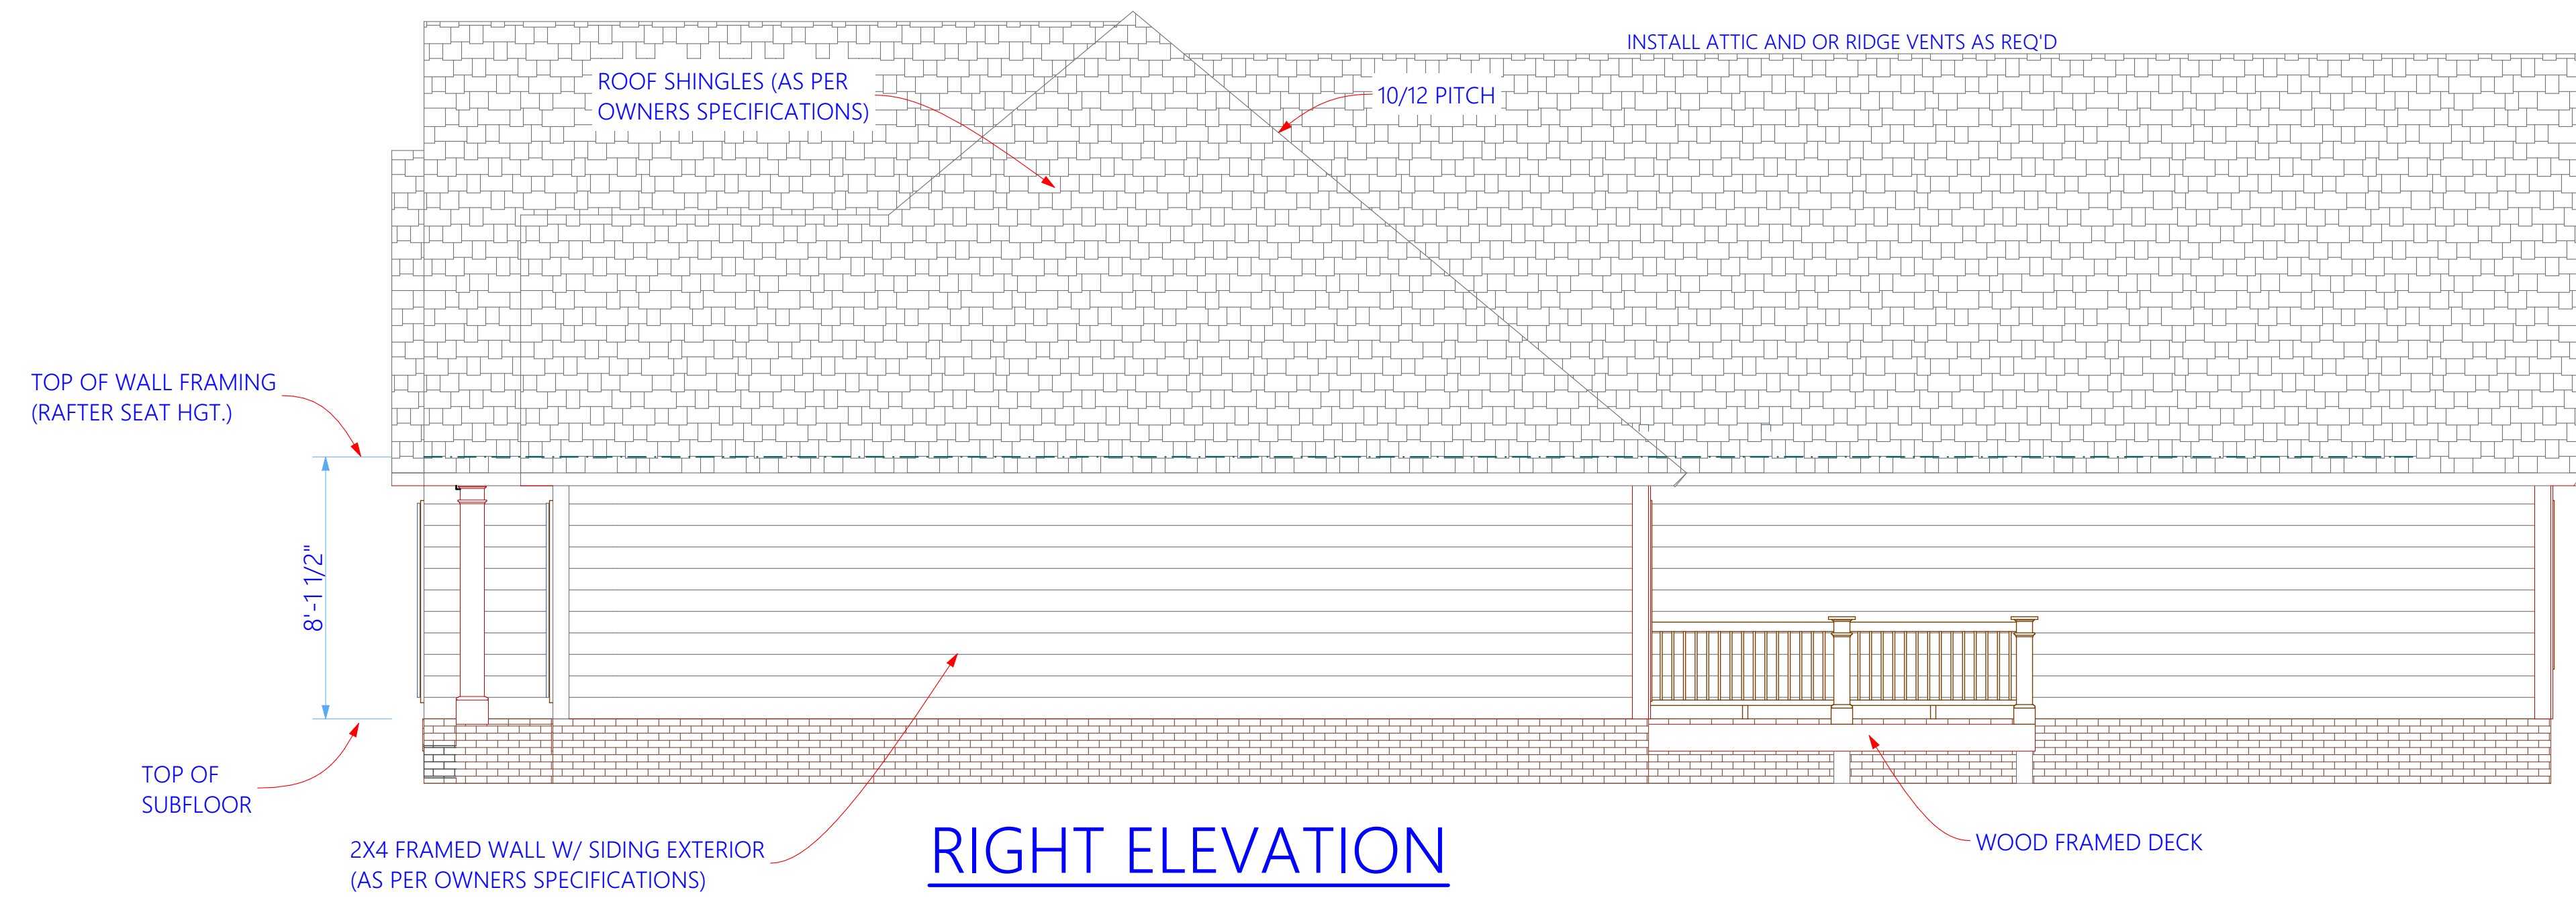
INSTALL ATTIC AND OR RIDGE VENTS AS REQ'D

ROOF SHINGLES (AS PER OWNERS SPECIFICATIONS)

10/12 PITCH

TOP OF WALL FRAMING (RAFTER SEAT HGT.)

8'-1 1/2"

TOP OF SUBFLOOR

2X4 FRAMED WALL W/ SIDING EXTERIOR (AS PER OWNERS SPECIFICATIONS)

RIGHT ELEVATION

WOOD FRAMED DECK